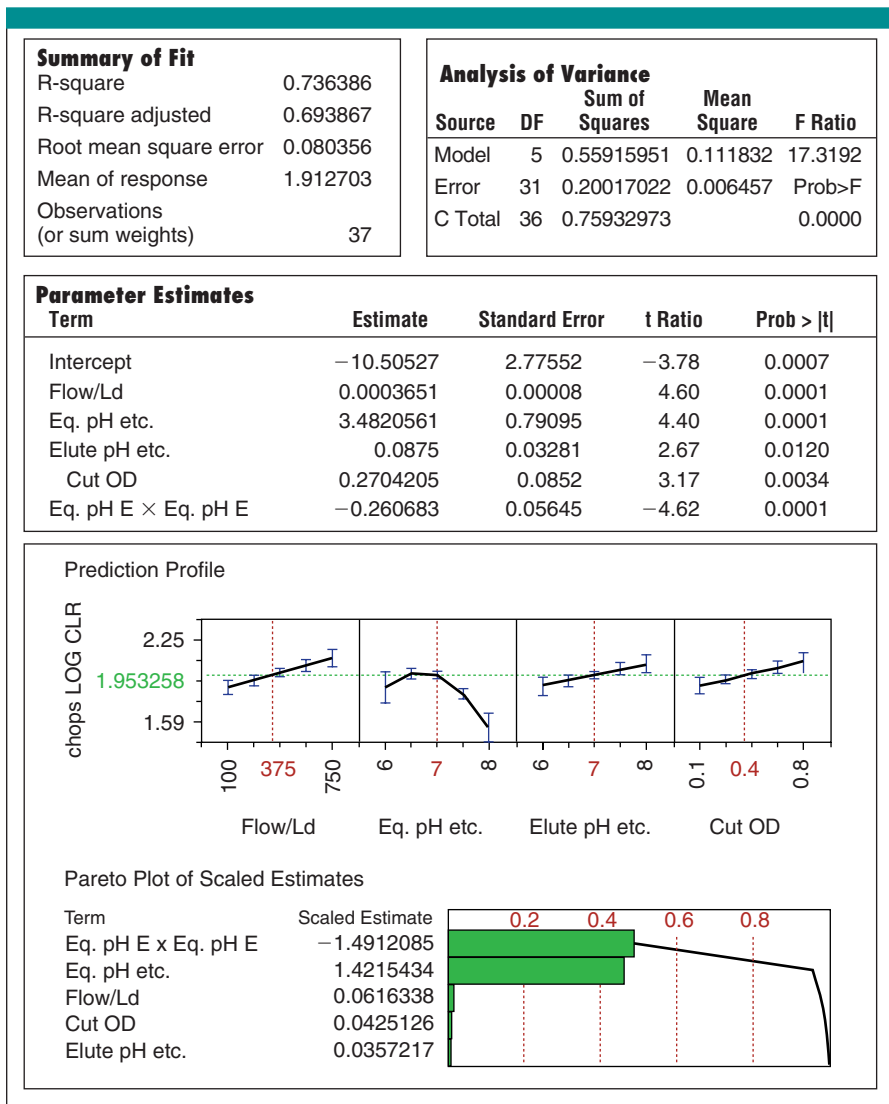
**Summary of Fit**

| | |
|---|---|
| R-square | 0.736386 |
| R-square adjusted | 0.693867 |
| Root mean square error | 0.080356 |
| Mean of response | 1.912703 |
| Observations (or sum weights) | 37 |

**Analysis of Variance**

| Source | DF | Sum of Squares | Mean Square | F Ratio |
|---|---|---|---|---|
| Model | 5 | 0.55915951 | 0.111832 | 17.3192 |
| Error | 31 | 0.20017022 | 0.006457 | Prob>F |
| C Total | 36 | 0.75932973 | | 0.0000 |

**Parameter Estimates**

| Term | Estimate | Standard Error | t Ratio | Prob > \|t\| |
|---|---|---|---|---|
| Intercept | −10.50527 | 2.77552 | −3.78 | 0.0007 |
| Flow/Ld | 0.0003651 | 0.00008 | 4.60 | 0.0001 |
| Eq. pH etc. | 3.4820561 | 0.79095 | 4.40 | 0.0001 |
| Elute pH etc. | 0.0875 | 0.03281 | 2.67 | 0.0120 |
| Cut OD | 0.2704205 | 0.0852 | 3.17 | 0.0034 |
| Eq. pH E × Eq. pH E | −0.260683 | 0.05645 | −4.62 | 0.0001 |

Prediction Profile

chops LOG CLR
2.25
1.953258
1.59

100 375 750
6 7 8
6 7 8
0.1 0.4 0.8

Flow/Ld Eq. pH etc. Elute pH etc. Cut OD

Pareto Plot of Scaled Estimates

| Term | Scaled Estimate |
|---|---|
| Eq. pH E x Eq. pH E | −1.4912085 |
| Eq. pH etc. | 1.4215434 |
| Flow/Ld | 0.0616338 |
| Cut OD | 0.0425126 |
| Elute pH etc. | 0.0357217 |

0.2 0.4 0.6 0.8